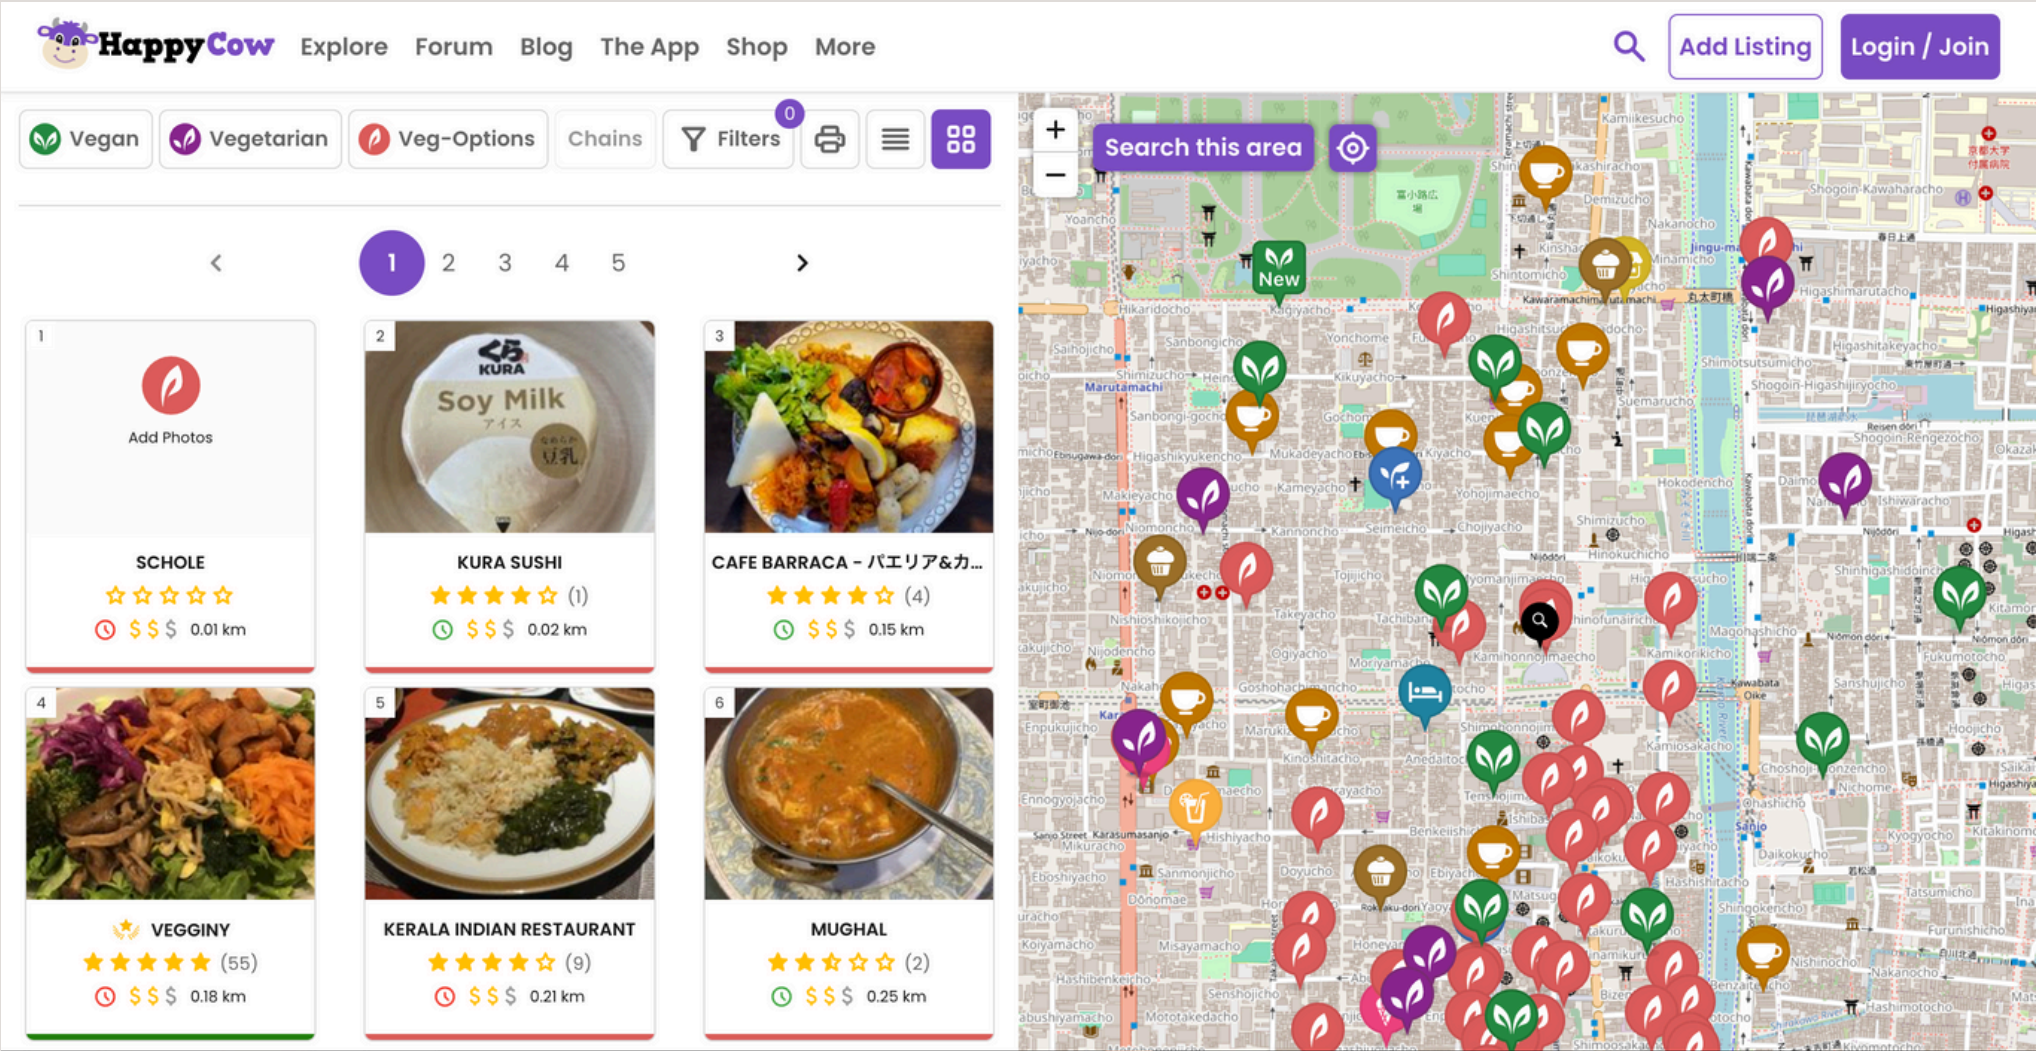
HappyCow Explore Forum Blog The App Shop More

Add Listing Login / Join

Vegan Vegetarian Veg-Options Chains Filters 0

< 1 2 3 4 5 >

1
Add Photos
SCHOLE
$$$ 0.01 km

2
KURA SUSHI
(1)
$$$ 0.02 km

3
CAFE BARRACA - パエリア&カ...
(4)
$$$ 0.15 km

4
VEGGINY
(55)
$$$ 0.18 km

5
KERALA INDIAN RESTAURANT
(9)
$$$ 0.21 km

6
MUGHAL
(2)
$$$ 0.25 km

+
−
Search this area

New